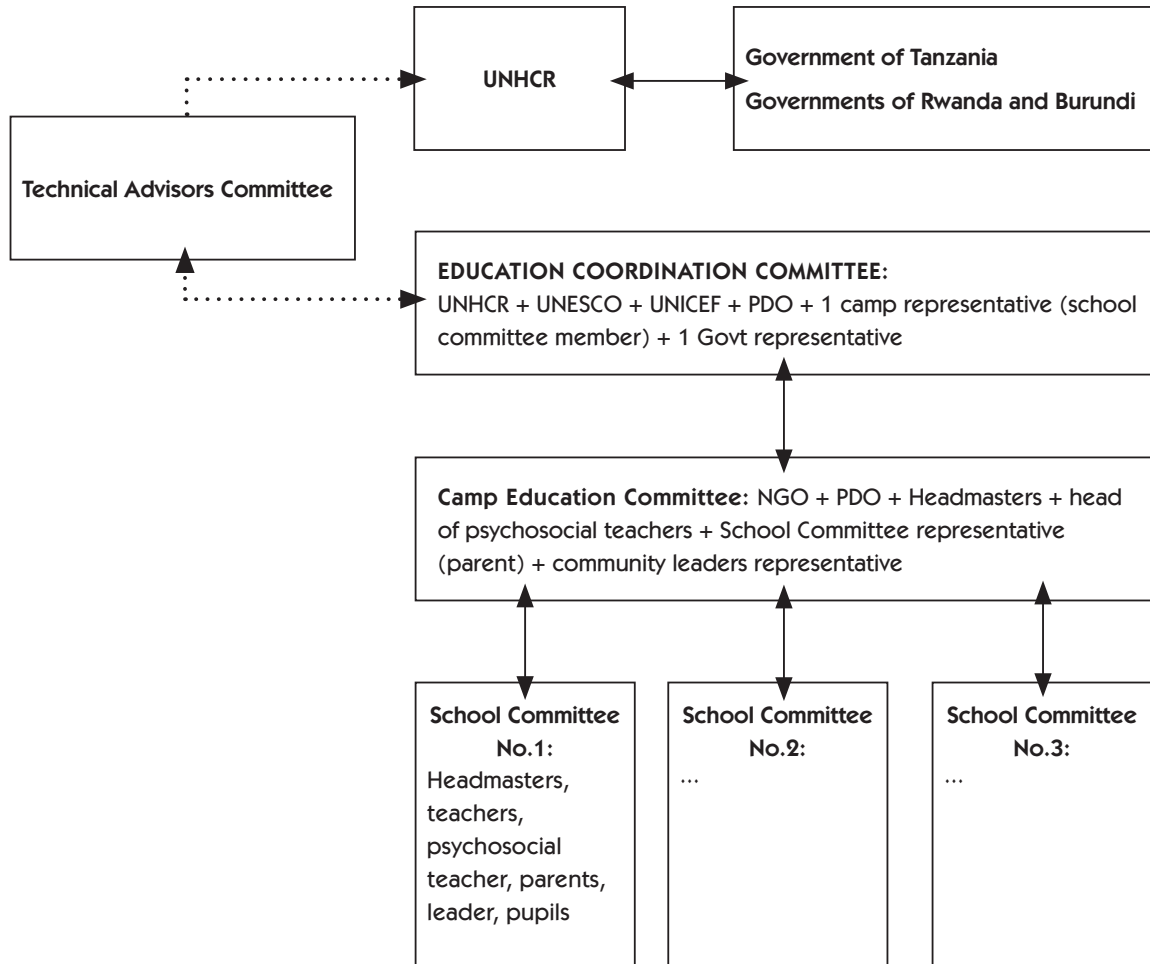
UNHCR

Government of Tanzania

Governments of Rwanda and Burundi

Technical Advisors Committee

EDUCATION COORDINATION COMMITTEE:
UNHCR + UNESCO + UNICEF + PDO + 1 camp representative (school committee member) + 1 Govt representative

Camp Education Committee: NGO + PDO + Headmasters + head of psychosocial teachers + School Committee representative (parent) + community leaders representative

School Committee No.1:
Headmasters, teachers, psychosocial teacher, parents, leader, pupils

School Committee No.2:
...

School Committee No.3:
...